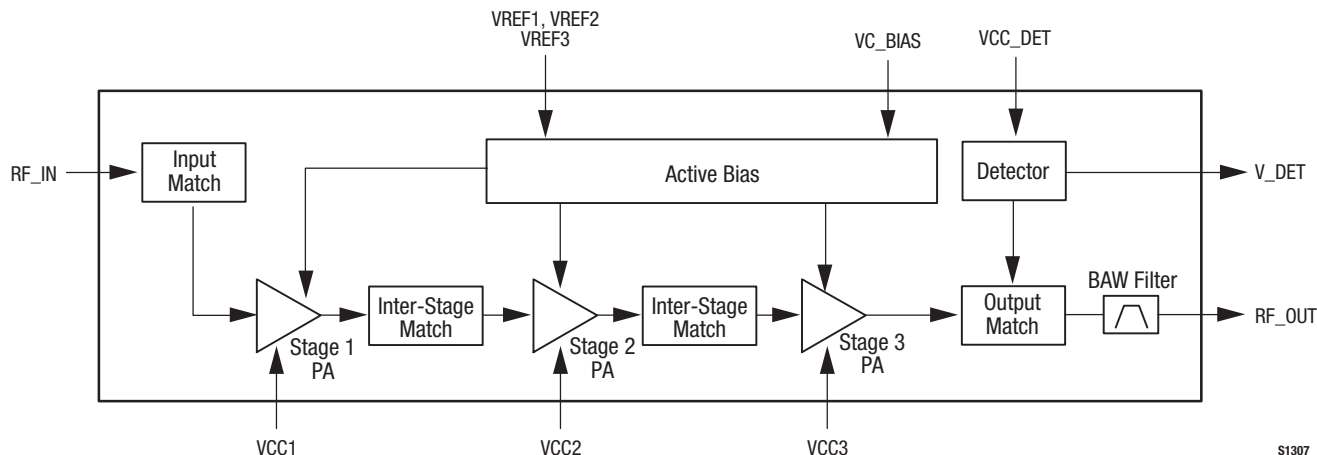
VREF1, VREF2
VREF3

VC_BIAS

VCC_DET

RF_IN

Input Match

Active Bias

Detector

V_DET

Stage 1 PA

Inter-Stage Match

Stage 2 PA

Inter-Stage Match

Stage 3 PA

Output Match

BAW Filter

RF_OUT

VCC1

VCC2

VCC3

S1307